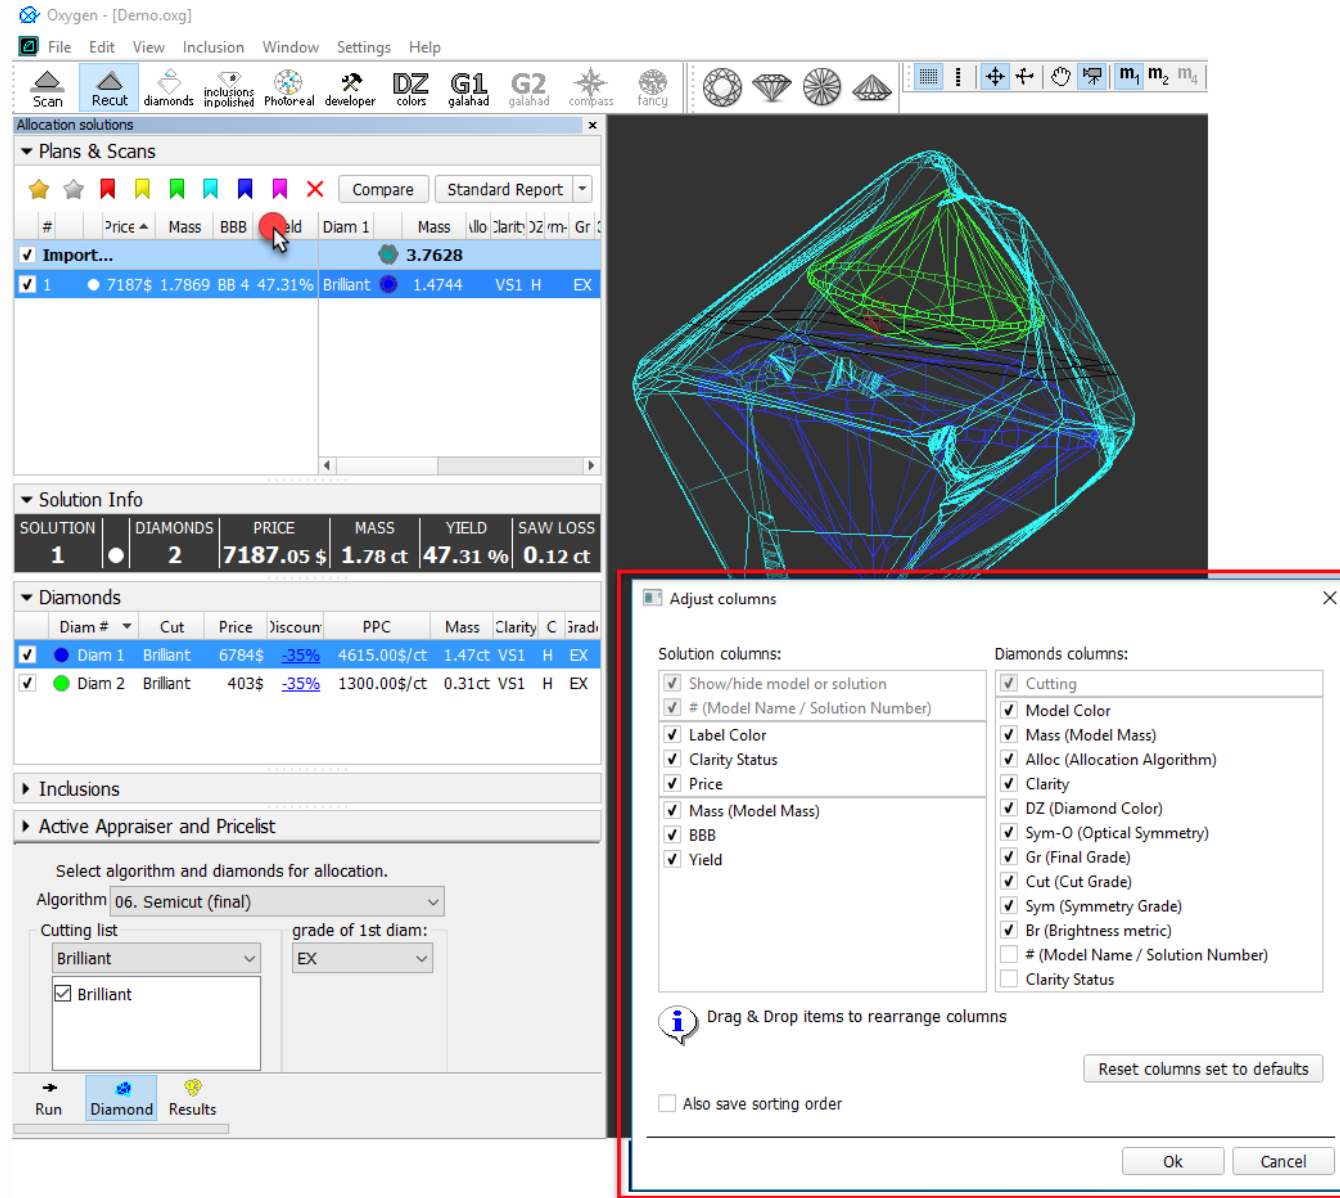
Oxygen - [Demo.oxg]

File Edit View Inclusion Window Settings Help

Scan Recut diamonds inclusions inpolished Photoreal developer DZ colors G1 galahad G2 galahad compass fancy

m$_1$ m$_2$ m$_4$

Allocation solutions

Plans & Scans

Compare Standard Report

| # | Price | Mass | BBB | Yield | Diam 1 | Mass | Allo | Clarity | DZ | rm- | Gr |
|---|---|---|---|---|---|---|---|---|---|---|---|
| Import... | | | | | | 3.7628 | | | | | |
| 1 | 7187$ | 1.7869 | BB 4 | 47.31% | Brilliant | 1.4744 | | VS1 | H | | EX |

Solution Info

| SOLUTION | DIAMONDS | PRICE | MASS | YIELD | SAW LOSS |
|---|---|---|---|---|---|
| 1 | 2 | 7187.05 $ | 1.78 ct | 47.31 % | 0.12 ct |

Diamonds

| Diam # | Cut | Price | Discount | PPC | Mass | Clarity | C | Grade |
|---|---|---|---|---|---|---|---|---|
| Diam 1 | Brilliant | 6784$ | -35% | 4615.00$/ct | 1.47ct | VS1 | H | EX |
| Diam 2 | Brilliant | 403$ | -35% | 1300.00$/ct | 0.31ct | VS1 | H | EX |

Inclusions

Active Appraiser and Pricelist

Select algorithm and diamonds for allocation.

Algorithm 06. Semicut (final)

Cutting list grade of 1st diam:

Brilliant EX

Brilliant

Run Diamond Results

Adjust columns

Solution columns:
Show/hide model or solution
# (Model Name / Solution Number)
Label Color
Clarity Status
Price
Mass (Model Mass)
BBB
Yield

Diamonds columns:
Cutting
Model Color
Mass (Model Mass)
Alloc (Allocation Algorithm)
Clarity
DZ (Diamond Color)
Sym-O (Optical Symmetry)
Gr (Final Grade)
Cut (Cut Grade)
Sym (Symmetry Grade)
Br (Brightness metric)
# (Model Name / Solution Number)
Clarity Status

Drag & Drop items to rearrange columns

Reset columns set to defaults

Also save sorting order

Ok Cancel